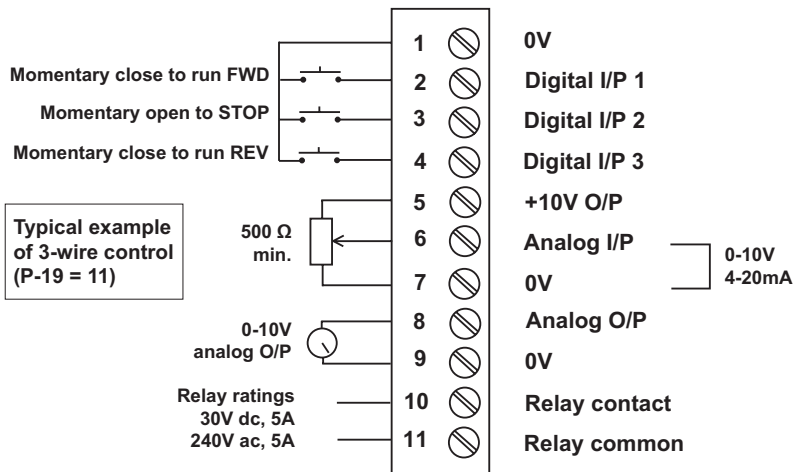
Momentary close to run FWD

Momentary open to STOP

Momentary close to run REV

Typical example of 3-wire control (P-19 = 11)

500 Ω min.

0-10V analog O/P

Relay ratings
30V dc, 5A
240V ac, 5A

1
2
3
4
5
6
7
8
9
10
11

0V
Digital I/P 1
Digital I/P 2
Digital I/P 3
+10V O/P
Analog I/P
0V
Analog O/P
0V
Relay contact
Relay common

0-10V
4-20mA